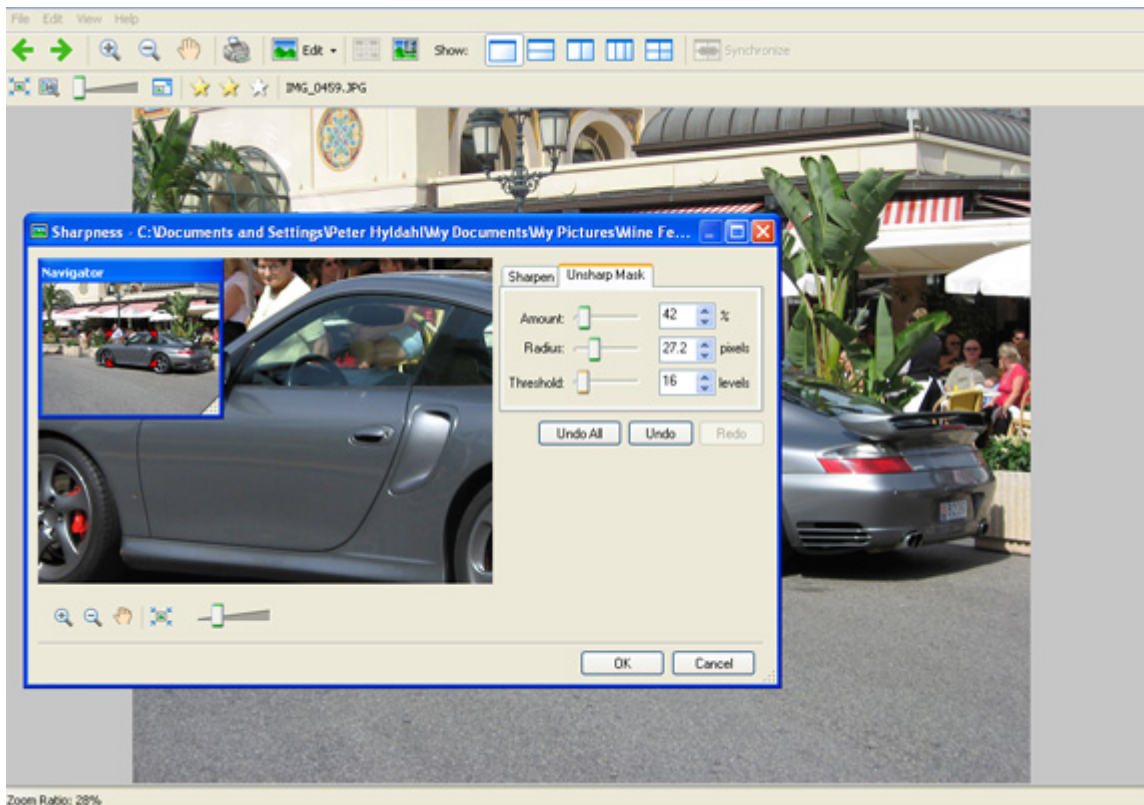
File Edit View Help

Edit Show: Synchronize

IMG_0459.JPG

Sharpness - C:\Documents and Settings\Peter Hyldahl\My Documents\My Pictures\Wine Fe...

Navigator

Sharpen Unsharp Mask

Amount: 42 %

Radius: 27.2 pixels

Threshold: 16 levels

Undo All Undo Redo

OK Cancel

Zoom Ratio: 28%